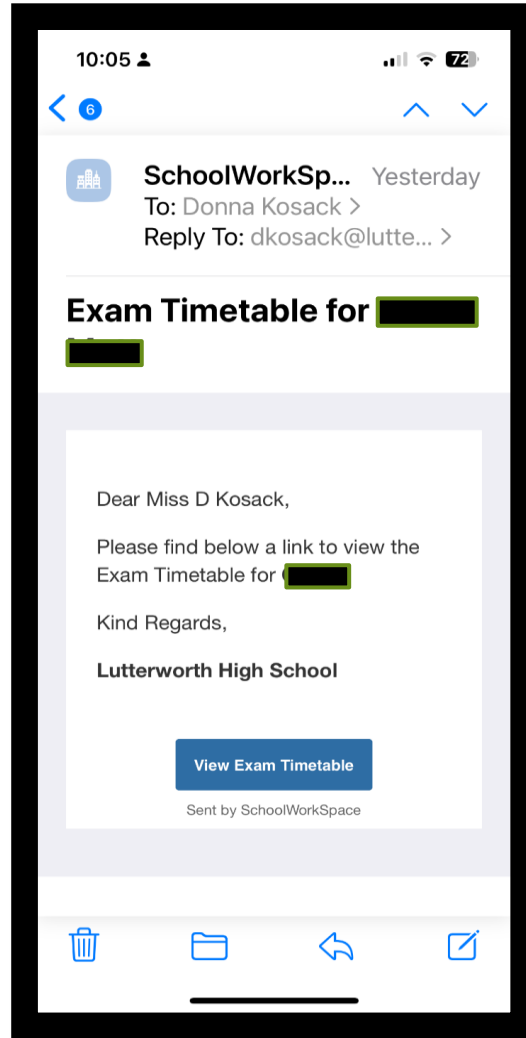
10:05

72

6

SchoolWorkSp... Yesterday
To: Donna Kosack >
Reply To: dkosack@lutte... >

Exam Timetable for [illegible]
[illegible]

Dear Miss D Kosack,

Please find below a link to view the Exam Timetable for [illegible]

Kind Regards,

Lutterworth High School

View Exam Timetable

Sent by SchoolWorkSpace